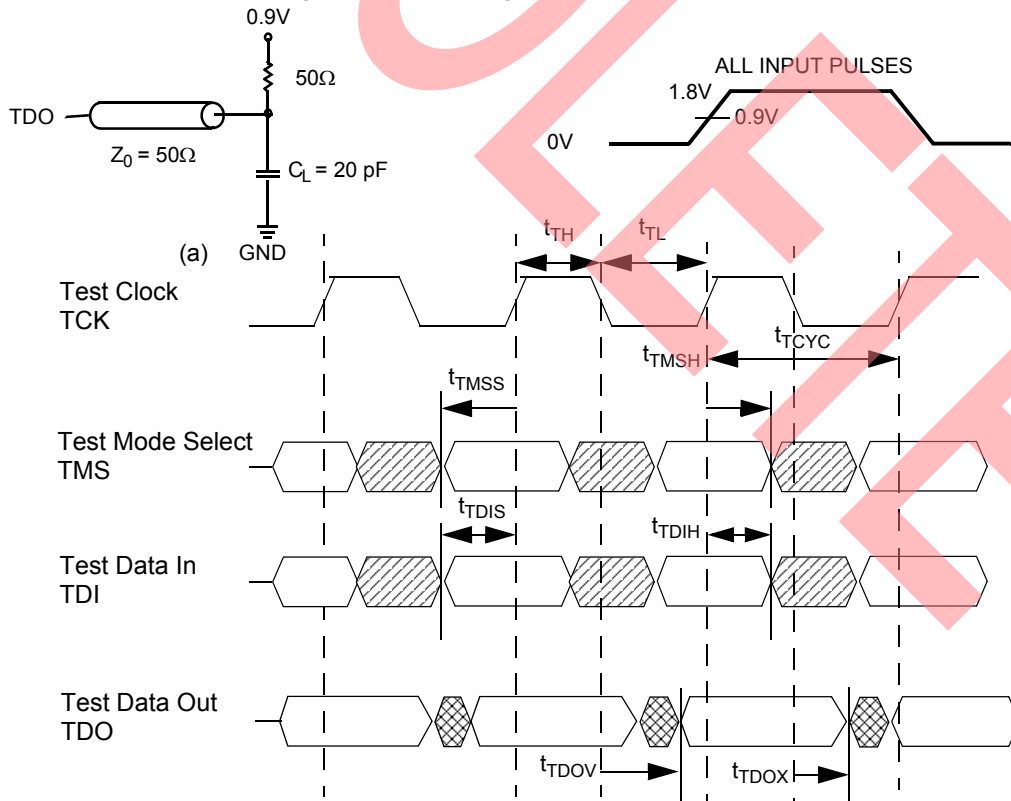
0.9V

$50\Omega$

TDO

$Z_0 = 50\Omega$

$C_L = 20$ pF

(a) GND

ALL INPUT PULSES

1.8V

0.9V

0V

$t_{TH}$

$t_{TL}$

Test Clock TCK

$t_{TCYC}$

$t_{TMSH}$

$t_{TMSS}$

Test Mode Select TMS

$t_{TDIS}$

$t_{TDIH}$

Test Data In TDI

Test Data Out TDO

$t_{TDOV}$

$t_{TDOX}$